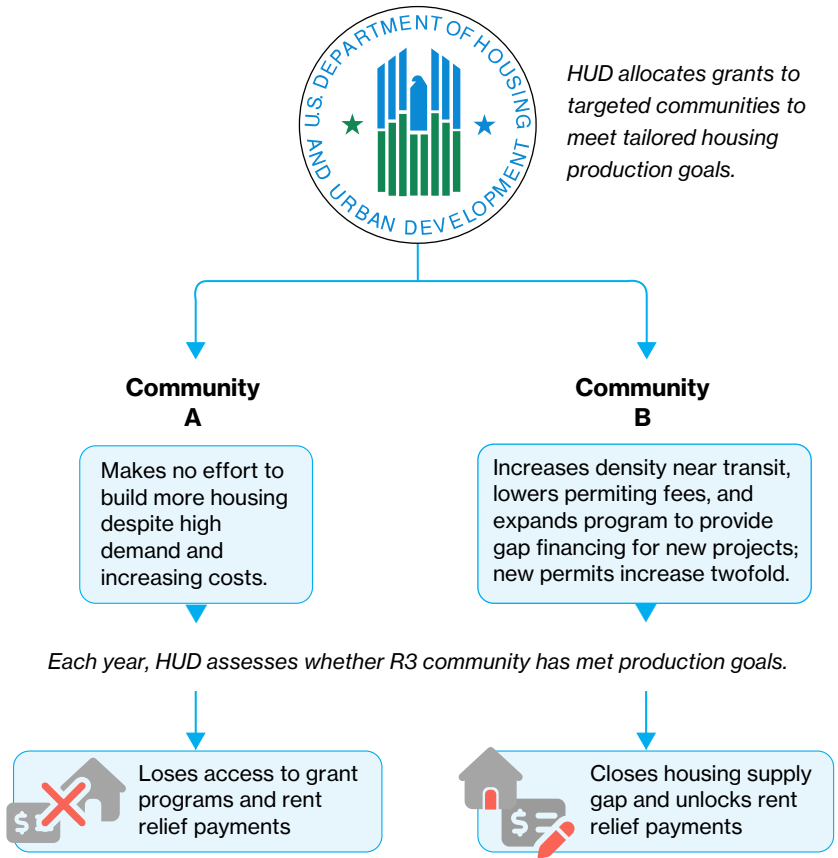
U.S. DEPARTMENT OF HOUSING AND URBAN DEVELOPMENT

HUD allocates grants to targeted communities to meet tailored housing production goals.

Community A

Makes no effort to build more housing despite high demand and increasing costs.

Community B

Increases density near transit, lowers permiting fees, and expands program to provide gap financing for new projects; new permits increase twofold.

Each year, HUD assesses whether R3 community has met production goals.

Loses access to grant programs and rent relief payments

Closes housing supply gap and unlocks rent relief payments